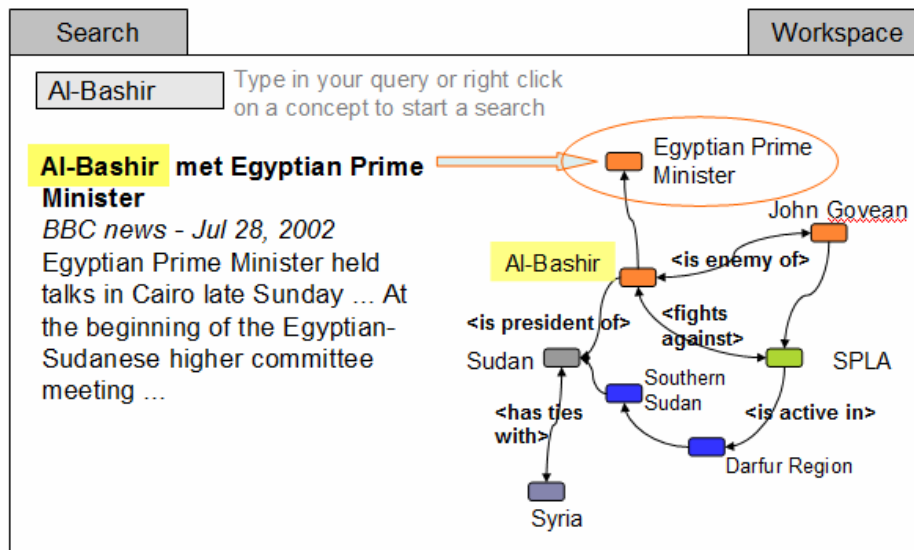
Search

Workspace

Al-Bashir

Type in your query or right click on a concept to start a search

**Al-Bashir met Egyptian Prime Minister**
*BBC news - Jul 28, 2002*
Egyptian Prime Minister held talks in Cairo late Sunday ... At the beginning of the Egyptian-Sudanese higher committee meeting ...

Egyptian Prime Minister

John Govean

Al-Bashir

<is enemy of>

<fights against>

<is president of>

Sudan

SPLA

Southern Sudan

<has ties with>

<is active in>

Darfur Region

Syria